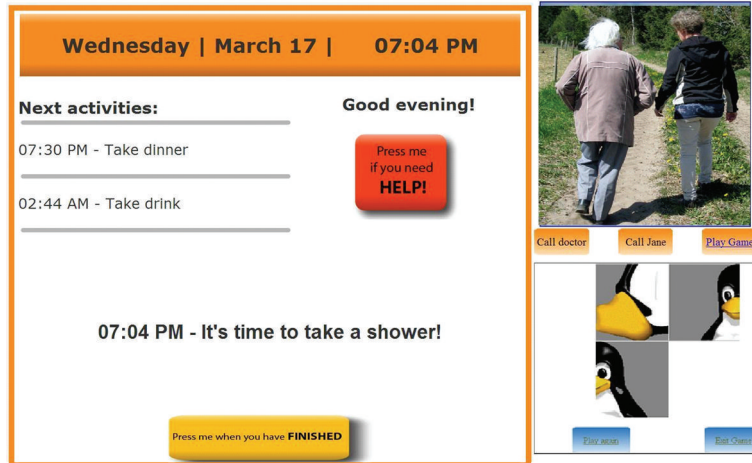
Wednesday | March 17 | 07:04 PM

Next activities:

07:30 PM - Take dinner

02:44 AM - Take drink

Good evening!

Press me if you need HELP!

07:04 PM - It's time to take a shower!

Press me when you have FINISHED

Call doctor

Call Jane

Play Game

Play again

Exit Game